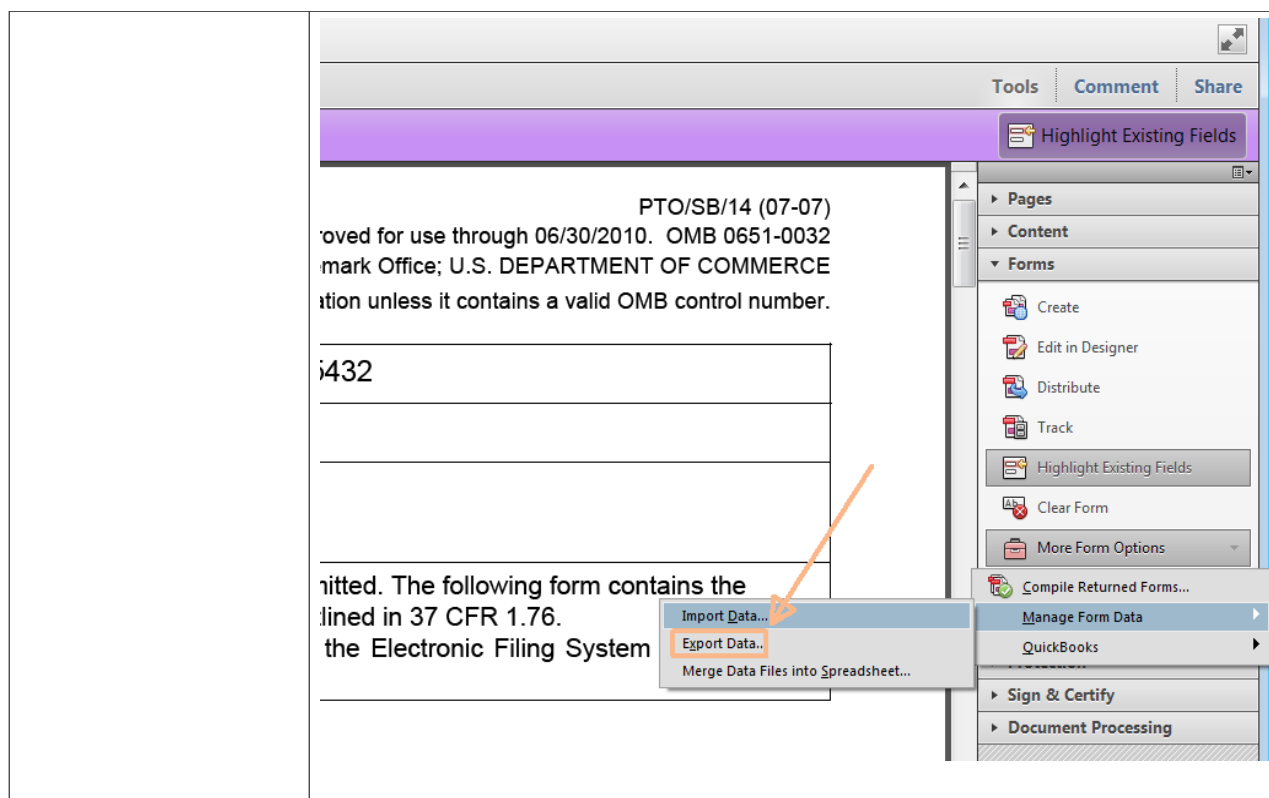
Tools Comment Share

Highlight Existing Fields

PTO/SB/14 (07-07)
roved for use through 06/30/2010. OMB 0651-0032
mark Office; U.S. DEPARTMENT OF COMMERCE
ation unless it contains a valid OMB control number.

5432

nitted. The following form contains the
lined in 37 CFR 1.76.
the Electronic Filing System

Pages
Content
Forms
Create
Edit in Designer
Distribute
Track
Highlight Existing Fields
Clear Form
More Form Options
Compile Returned Forms...
Manage Form Data
QuickBooks
Import Data...
Export Data...
Merge Data Files into Spreadsheet...
Sign & Certify
Document Processing